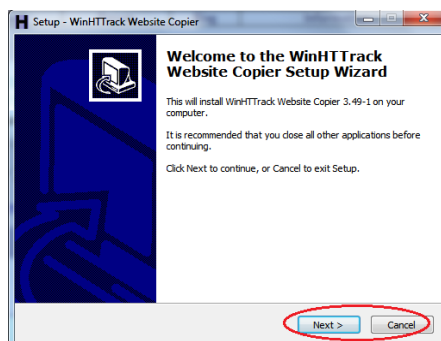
Setup - WinHTTrack Website Copier

Welcome to the WinHTTrack Website Copier Setup Wizard

This will install WinHTTrack Website Copier 3.49-1 on your computer.

It is recommended that you close all other applications before continuing.

Click Next to continue, or Cancel to exit Setup.

Next >

Cancel